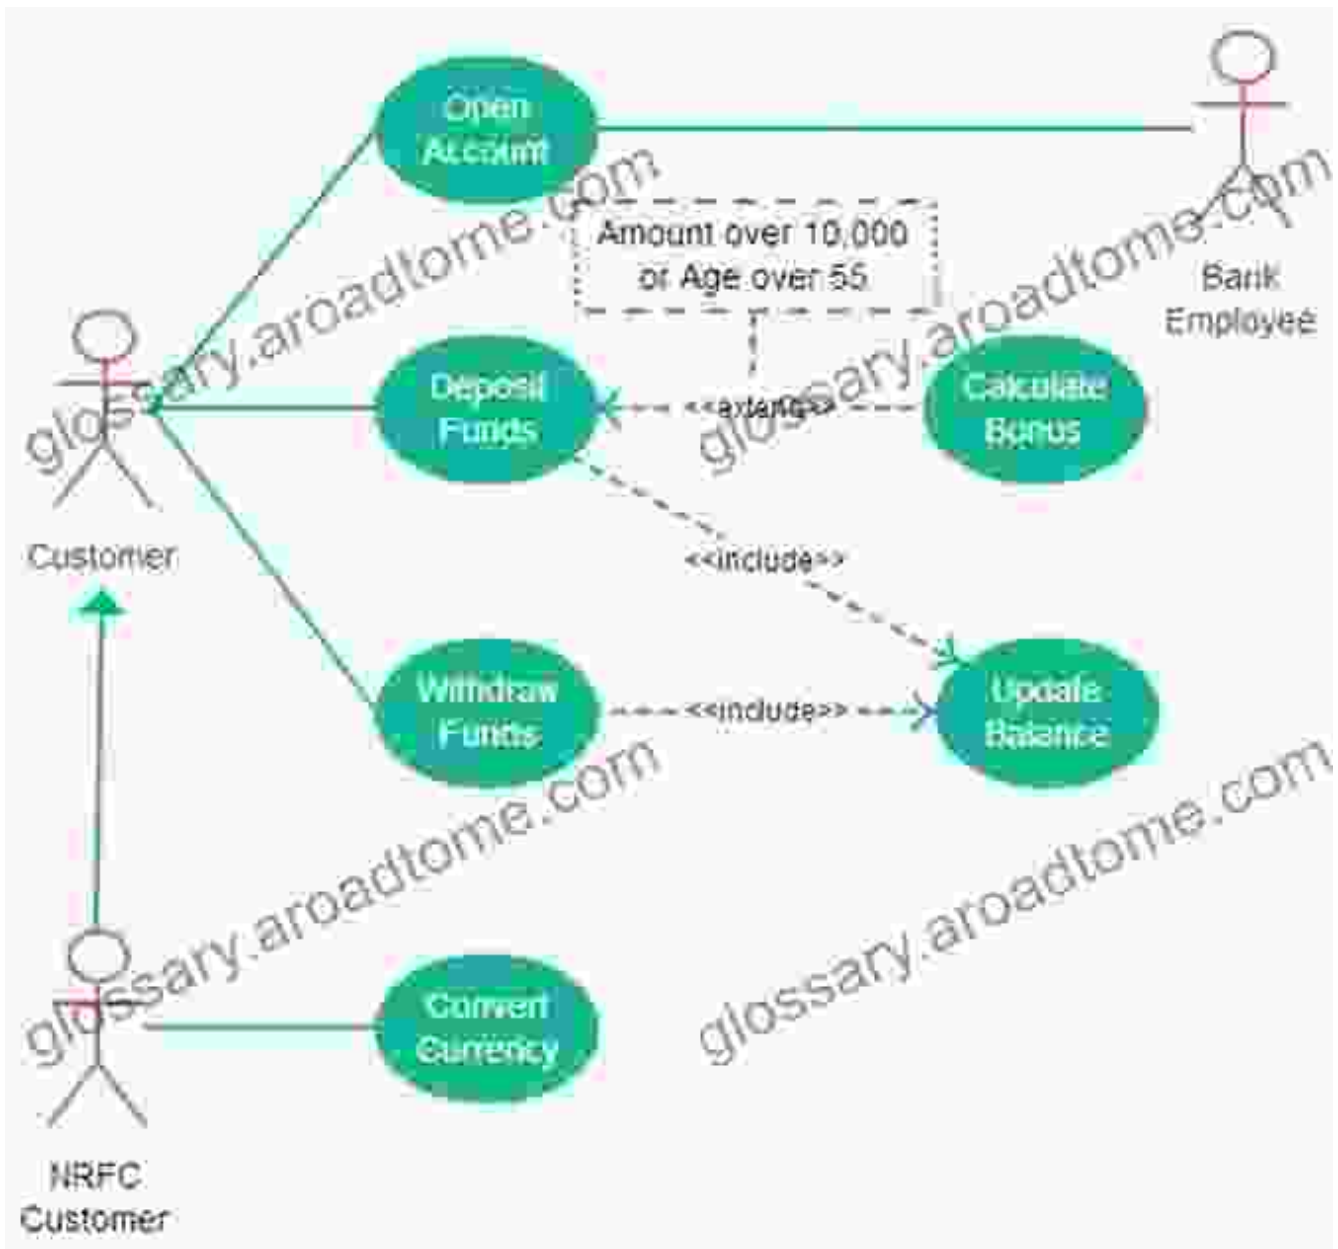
Open Account

Bank Employee

Amount over 10,000 or Age over 55

Customer

Deposit Funds

<<extend>>

Calculate Bonus

<<include>>

Withdraw Funds

<<include>>

Update Balance

NRFC Customer

Convert Currency

glossary.aroadtome.com

glossary.aroadtome.com

glossary.aroadtome.com

glossary.aroadtome.com